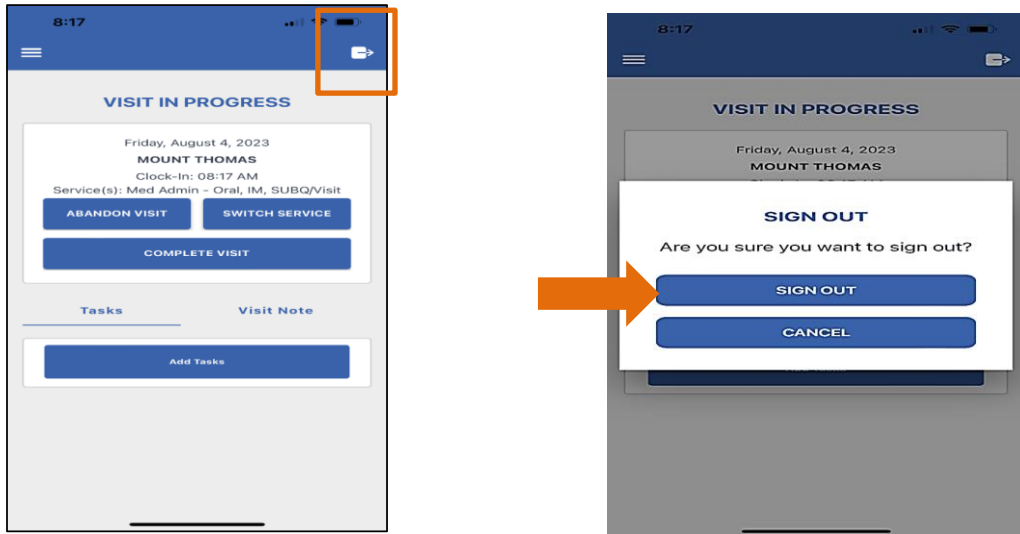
8:17

VISIT IN PROGRESS

Friday, August 4, 2023
MOUNT THOMAS
Clock-In: 08:17 AM
Service(s): Med Admin - Oral, IM, SUBQ/Visit

ABANDON VISIT
SWITCH SERVICE
COMPLETE VISIT

Tasks
Visit Note

Add Tasks

8:17

VISIT IN PROGRESS

Friday, August 4, 2023
MOUNT THOMAS
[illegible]

SIGN OUT
Are you sure you want to sign out?
SIGN OUT
CANCEL
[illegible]